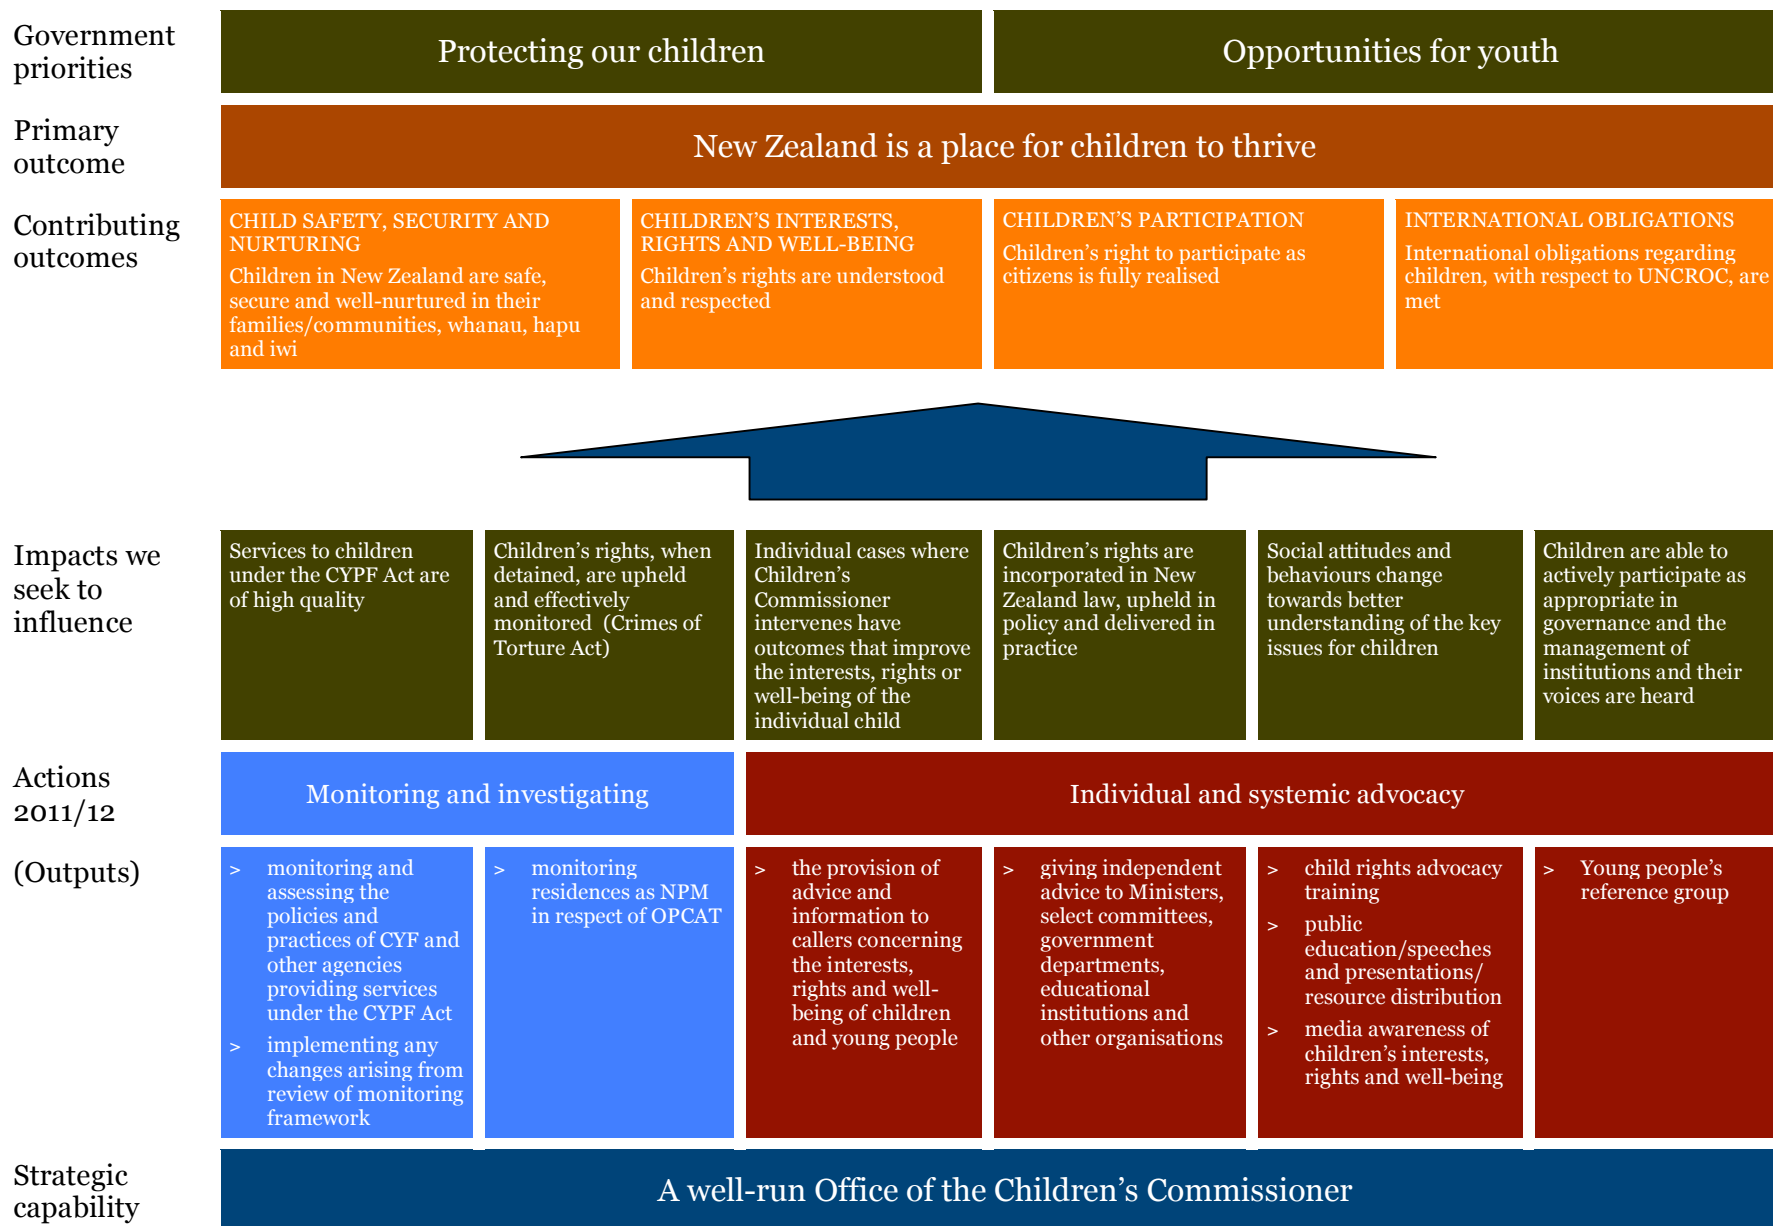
Government priorities

Protecting our children

Opportunities for youth

Primary outcome

New Zealand is a place for children to thrive

Contributing outcomes

CHILD SAFETY, SECURITY AND NURTURING
Children in New Zealand are safe, secure and well-nurtured in their families/communities, whanau, hapu and iwi

CHILDREN'S INTERESTS, RIGHTS AND WELL-BEING
Children's rights are understood and respected

CHILDREN'S PARTICIPATION
Children's right to participate as citizens is fully realised

INTERNATIONAL OBLIGATIONS
International obligations regarding children, with respect to UNCROC, are met

Impacts we seek to influence

Services to children under the CYPF Act are of high quality

Children's rights, when detained, are upheld and effectively monitored (Crimes of Torture Act)

Individual cases where Children's Commissioner intervenes have outcomes that improve the interests, rights or well-being of the individual child

Children's rights are incorporated in New Zealand law, upheld in policy and delivered in practice

Social attitudes and behaviours change towards better understanding of the key issues for children

Children are able to actively participate as appropriate in governance and the management of institutions and their voices are heard

Actions 2011/12

Monitoring and investigating

Individual and systemic advocacy

(Outputs)

> monitoring and assessing the policies and practices of CYF and other agencies providing services under the CYPF Act
> implementing any changes arising from review of monitoring framework

> monitoring residences as NPM in respect of OPCAT

> the provision of advice and information to callers concerning the interests, rights and well-being of children and young people

> giving independent advice to Ministers, select committees, government departments, educational institutions and other organisations

> child rights advocacy training
> public education/speeches and presentations/ resource distribution
> media awareness of children's interests, rights and well-being

> Young people's reference group

Strategic capability

A well-run Office of the Children's Commissioner